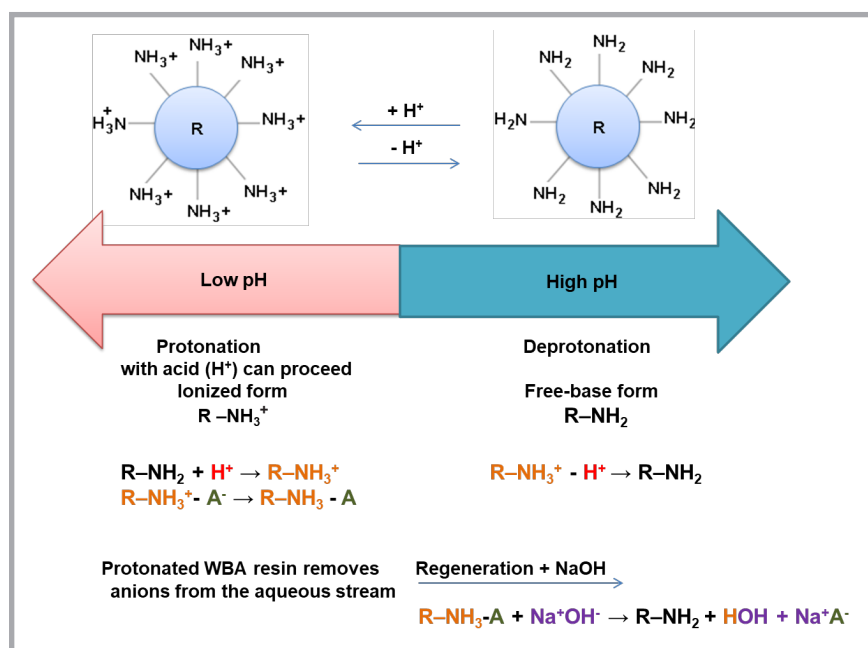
$NH_3$+ $NH_3$+ $NH_3$+ $\overset{+}{H_3}N$ R $NH_3$+ $NH_3$+ $NH_3$+ $NH_3$+

+ $H^+$

- $H^+$

$NH_2$ $NH_2$ $NH_2$ $H_2N$ R $NH_2$ $NH_2$ $NH_2$ $NH_2$

Low pH

High pH

Protonation
with acid ($H^+$) can proceed
Ionized form
R –$NH_3^+$

Deprotonation

Free-base form
R–$NH_2$

R–$NH_2$ + $H^+$ → R–$NH_3^+$
R–$NH_3^+$- $A^-$ → R–$NH_3$ - A

R–$NH_3^+$ - $H^+$ → R–$NH_2$

Protonated WBA resin removes anions from the aqueous stream

Regeneration + NaOH

R–$NH_3$-A + $Na^+OH^-$ → R–$NH_2$ + HOH + $Na^+A^-$